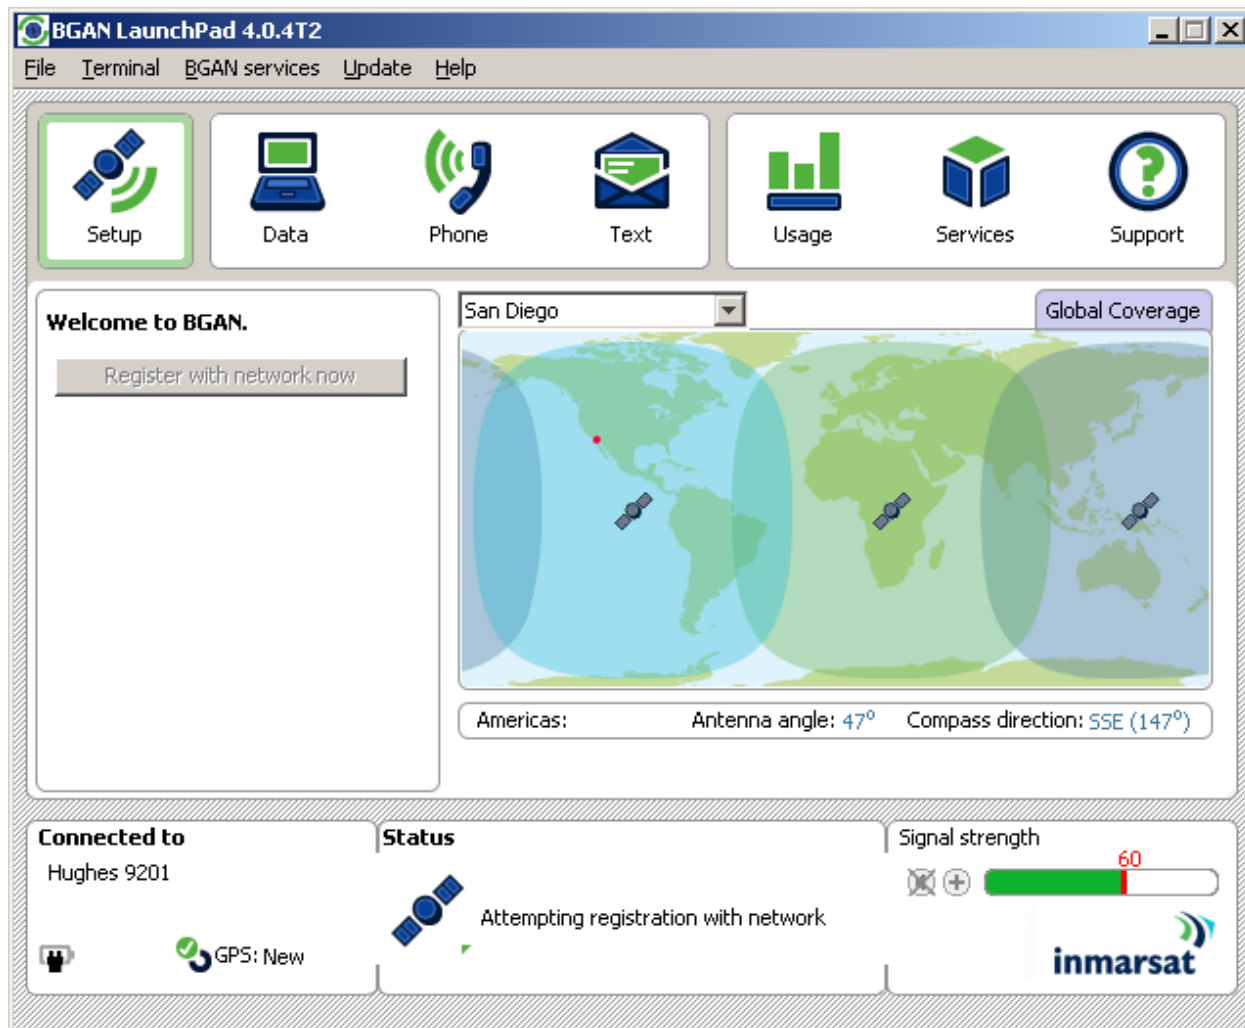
BGAN LaunchPad 4.0.4T2

File Terminal BGAN services Update Help

Setup
Data
Phone
Text
Usage
Services
Support

Welcome to BGAN.

Register with network now

San Diego

Global Coverage

Americas: Antenna angle: 47° Compass direction: SSE (147°)

Connected to
Hughes 9201
GPS: New

Status
Attempting registration with network

Signal strength
60

inmarsat